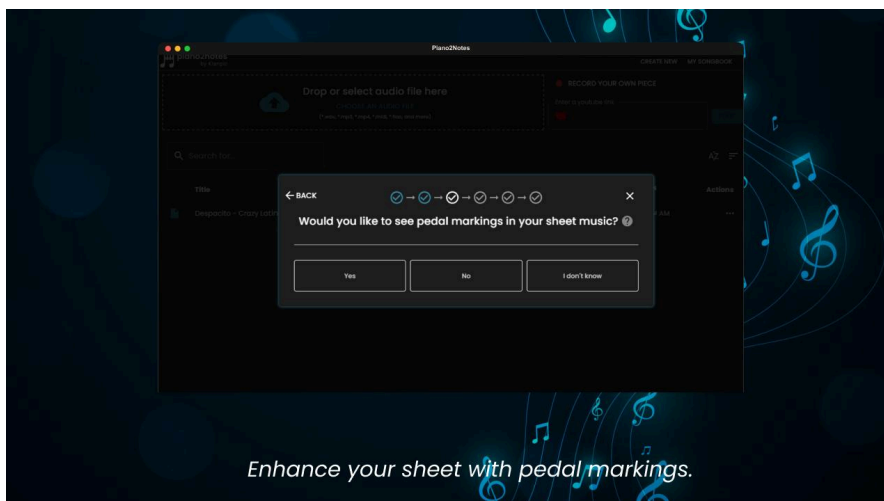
Piano2Notes

piano2notes

CREATE NEW MY SONGBOOK

Drop or select audio file here

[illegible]

RECORD YOUR OWN PIECE

Search for...

Title

Despacito - Crazy Latin

Actions

← BACK

Would you like to see pedal markings in your sheet music?

Yes

No

I don't know

Enhance your sheet with pedal markings.